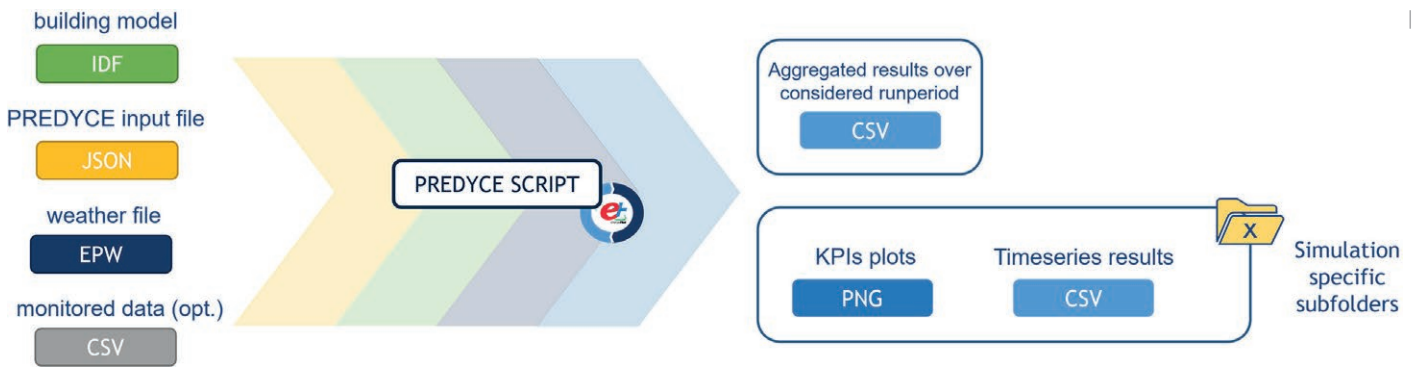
building model

IDF

PREDYCE input file

JSON

weather file

EPW

monitored data (opt.)

CSV

PREDYCE SCRIPT

Aggregated results over considered runperiod

CSV

X

KPIs plots

PNG

Timeseries results

CSV

Simulation specific subfolders